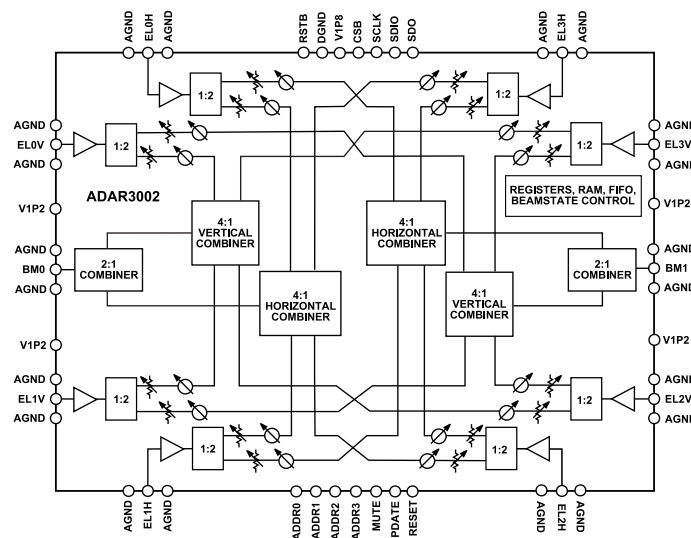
AGND EL0H AGND RSTB DGND V1P8 CSB SCLK SDIO SDO AGND EL3H AGND

1:2 1:2

AGND
EL0V
AGND
1:2

1:2
AGND
EL3V
AGND

ADAR3002

REGISTERS, RAM, FIFO, BEAMSTATE CONTROL

V1P2
V1P2

4:1 VERTICAL COMBINER

4:1 HORIZONTAL COMBINER

AGND
BM0
AGND
2:1 COMBINER

2:1 COMBINER
AGND
BM1
AGND

4:1 HORIZONTAL COMBINER

4:1 VERTICAL COMBINER

V1P2
V1P2

AGND
EL1V
AGND
1:2

1:2
AGND
EL2V
AGND

1:2 1:2

AGND EL1H AGND ADDR0 ADDR1 ADDR2 ADDR3 MUTE PDATE RESET AGND EL2H AGND